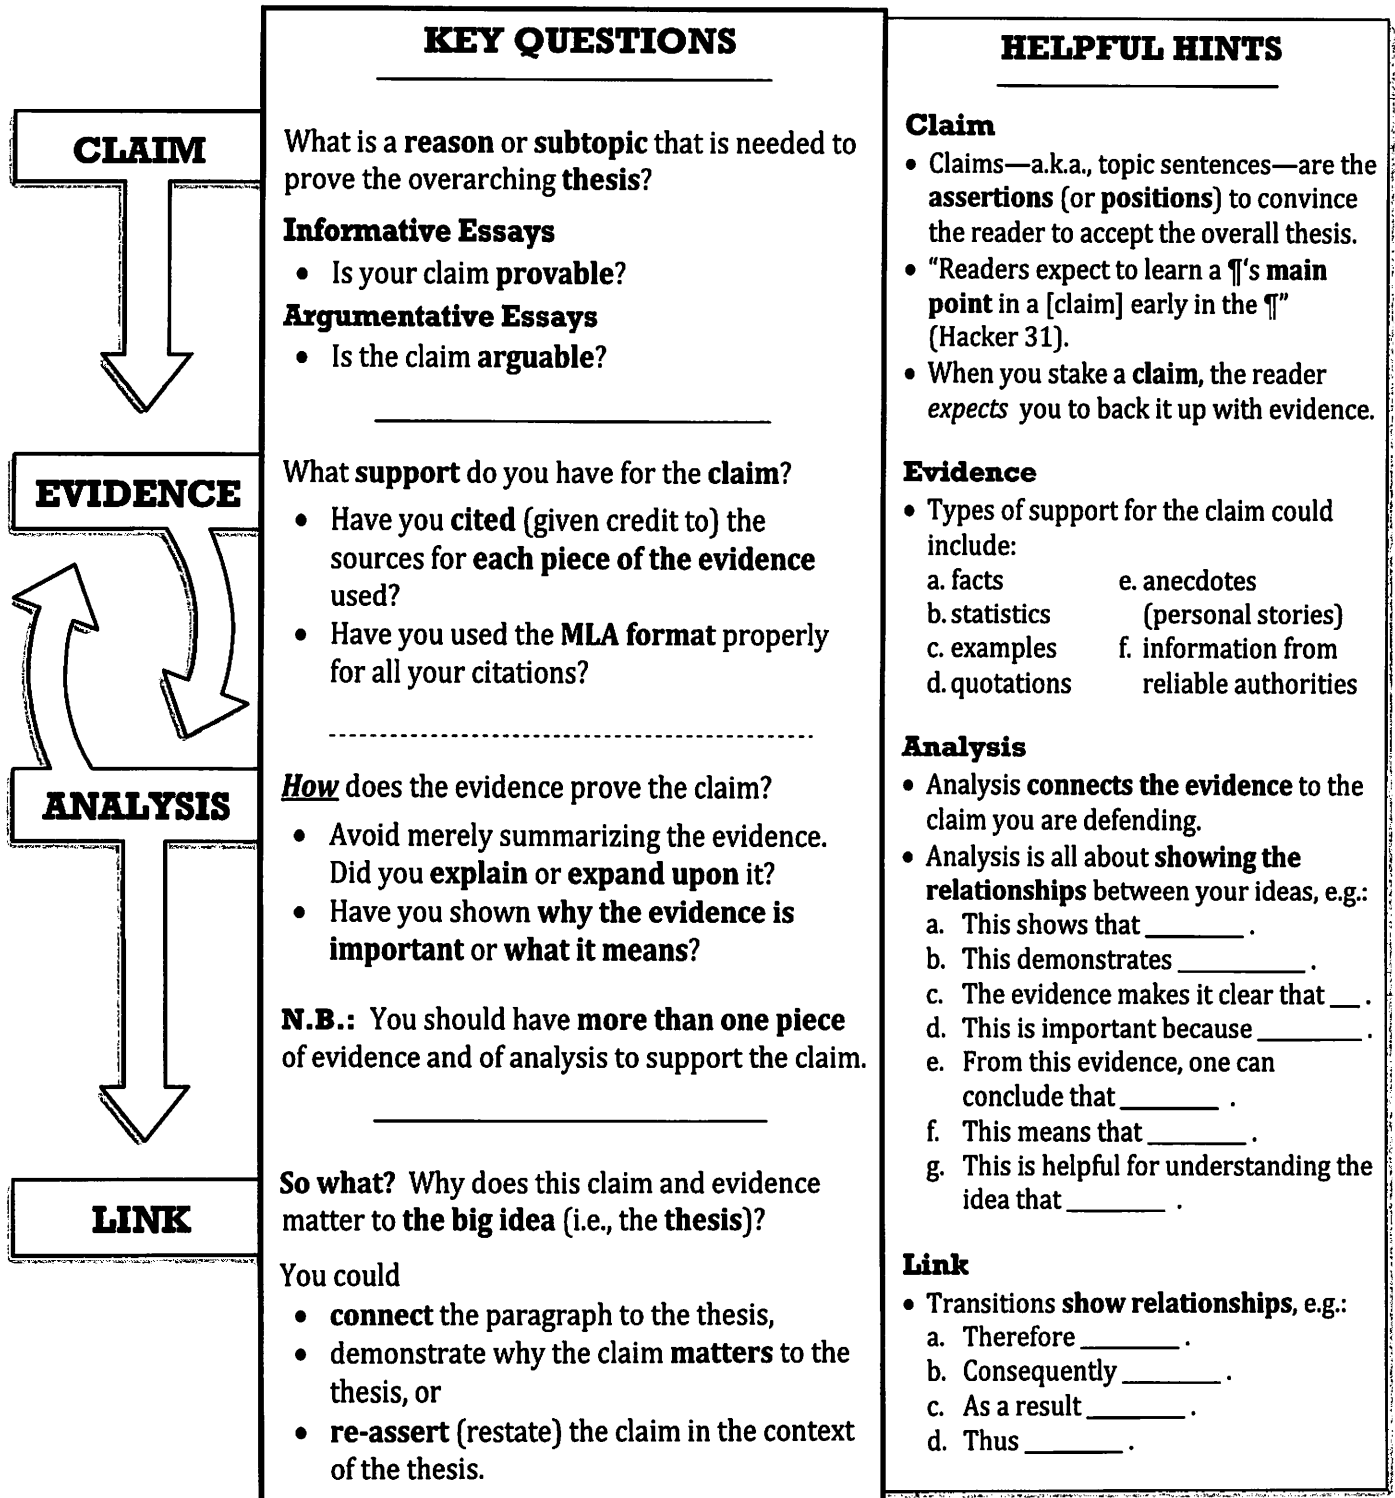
CLAIM

EVIDENCE

ANALYSIS

LINK

KEY QUESTIONS

What is a reason or subtopic that is needed to prove the overarching thesis?

Informative Essays
• Is your claim provable?

Argumentative Essays
• Is the claim arguable?

What support do you have for the claim?
• Have you cited (given credit to) the sources for each piece of the evidence used?
• Have you used the MLA format properly for all your citations?

How does the evidence prove the claim?
• Avoid merely summarizing the evidence. Did you explain or expand upon it?
• Have you shown why the evidence is important or what it means?

N.B.: You should have more than one piece of evidence and of analysis to support the claim.

So what? Why does this claim and evidence matter to the big idea (i.e., the thesis)?

You could
• connect the paragraph to the thesis,
• demonstrate why the claim matters to the thesis, or
• re-assert (restate) the claim in the context of the thesis.

HELPFUL HINTS

Claim
• Claims—a.k.a., topic sentences—are the assertions (or positions) to convince the reader to accept the overall thesis.
• "Readers expect to learn a ¶'s main point in a [claim] early in the ¶" (Hacker 31).
• When you stake a claim, the reader expects you to back it up with evidence.

Evidence
• Types of support for the claim could include:
a. facts
b. statistics
c. examples
d. quotations
e. anecdotes (personal stories)
f. information from reliable authorities

Analysis
• Analysis connects the evidence to the claim you are defending.
• Analysis is all about showing the relationships between your ideas, e.g.:
a. This shows that _______.
b. This demonstrates _________.
c. The evidence makes it clear that ___.
d. This is important because ________.
e. From this evidence, one can conclude that _______.
f. This means that _______.
g. This is helpful for understanding the idea that _______.

Link
• Transitions show relationships, e.g.:
a. Therefore _______.
b. Consequently _______.
c. As a result _______.
d. Thus _______.